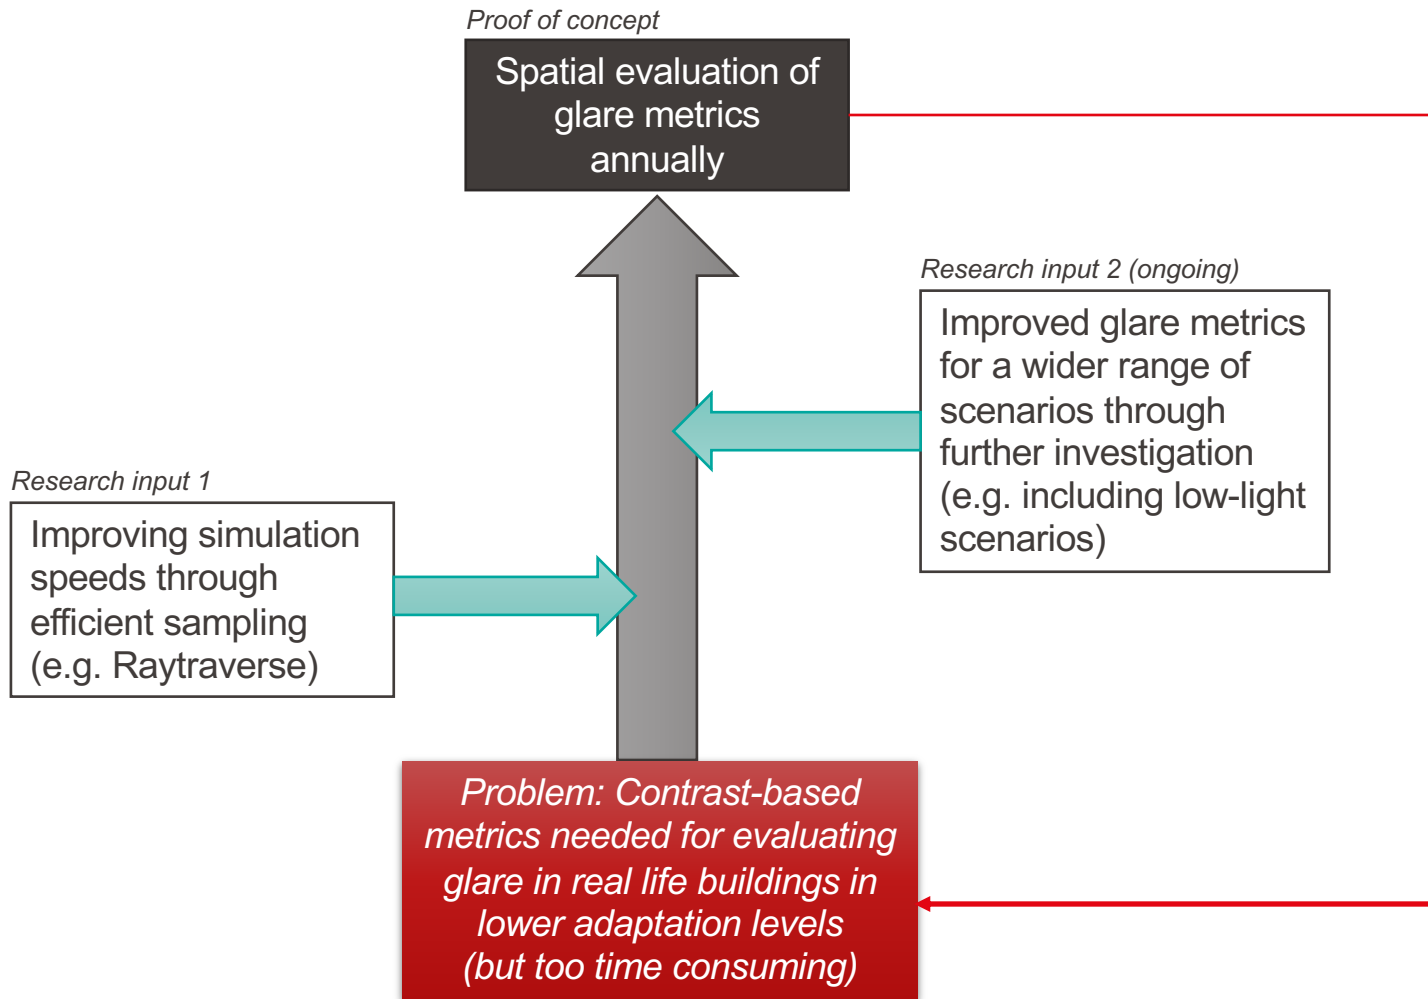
Proof of concept

Spatial evaluation of glare metrics annually

Research input 2 (ongoing)

Improved glare metrics for a wider range of scenarios through further investigation (e.g. including low-light scenarios)

Research input 1

Improving simulation speeds through efficient sampling (e.g. Raytraverse)

Problem: Contrast-based metrics needed for evaluating glare in real life buildings in lower adaptation levels (but too time consuming)